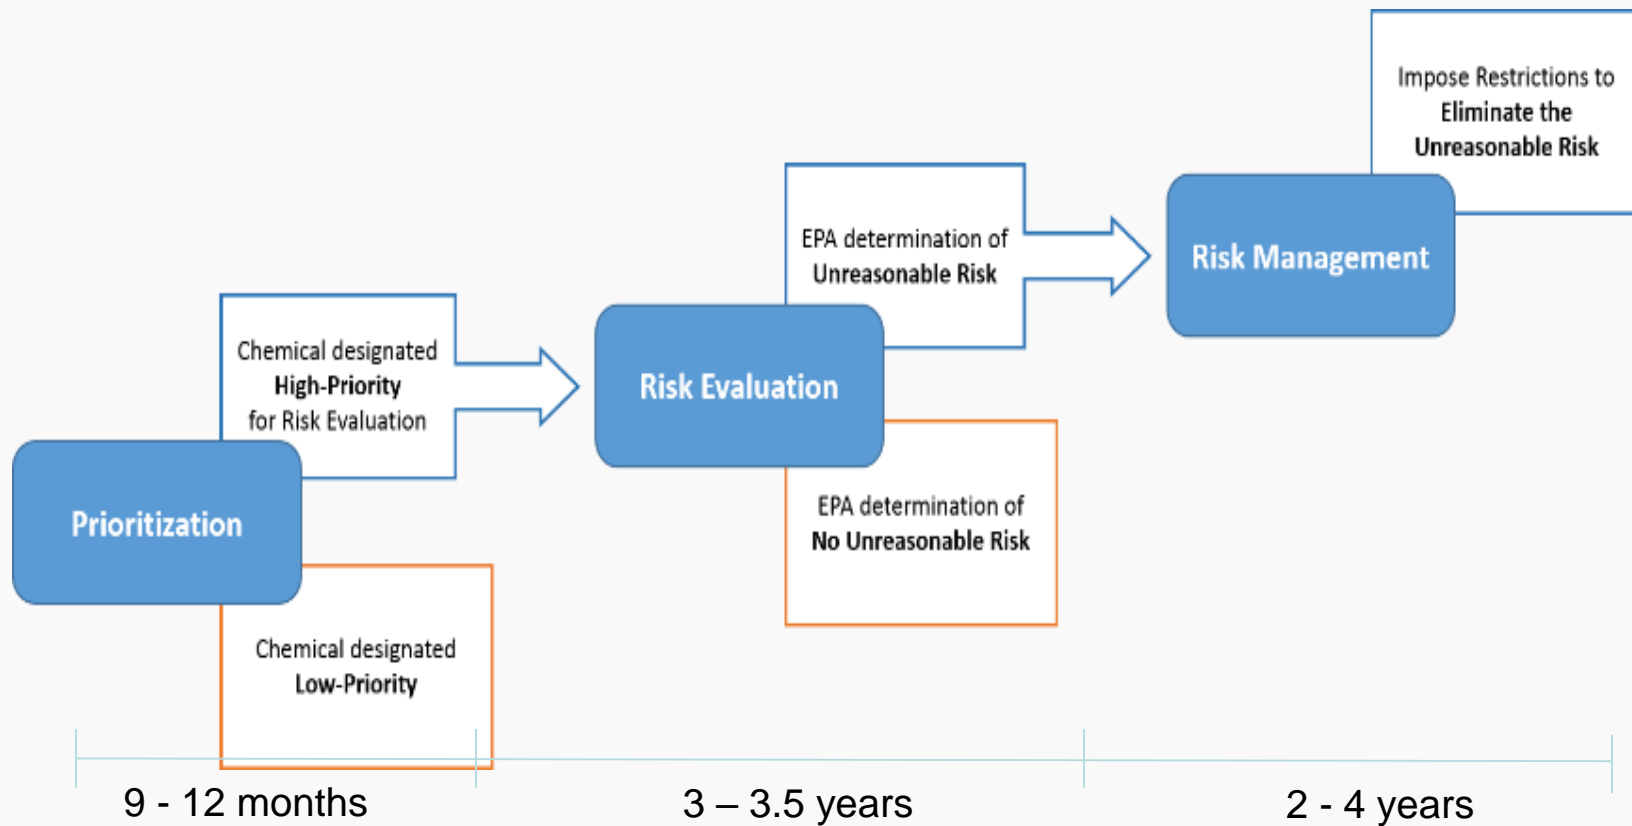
Impose Restrictions to Eliminate the Unreasonable Risk

EPA determination of Unreasonable Risk

Risk Management

Chemical designated High-Priority for Risk Evaluation

Risk Evaluation

Prioritization

EPA determination of No Unreasonable Risk

Chemical designated Low-Priority

9 - 12 months

3 – 3.5 years

2 - 4 years